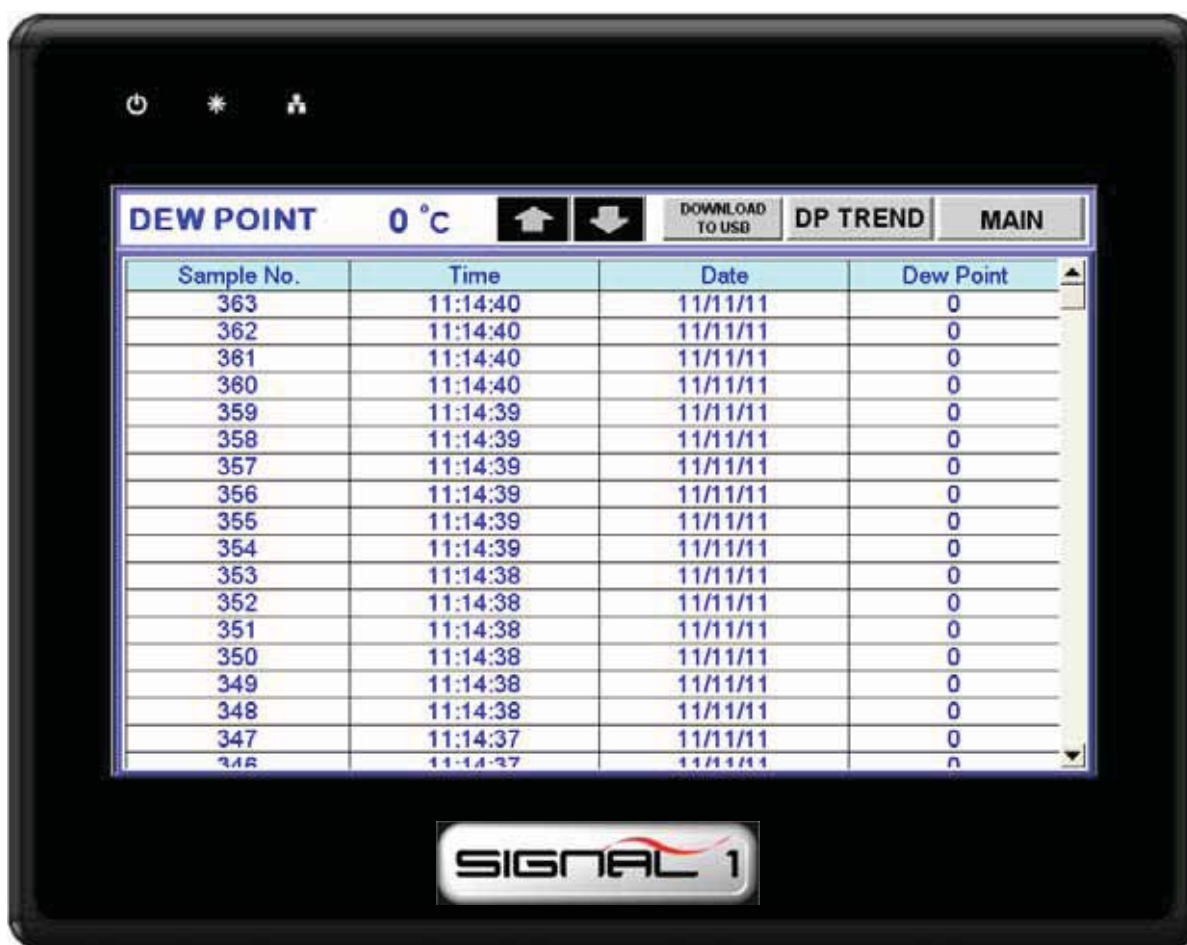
DEW POINT 0 °C DOWNLOAD TO USB DP TREND MAIN

| Sample No. | Time | Date | Dew Point |
|---|---|---|---|
| 363 | 11:14:40 | 11/11/11 | 0 |
| 362 | 11:14:40 | 11/11/11 | 0 |
| 361 | 11:14:40 | 11/11/11 | 0 |
| 360 | 11:14:40 | 11/11/11 | 0 |
| 359 | 11:14:39 | 11/11/11 | 0 |
| 358 | 11:14:39 | 11/11/11 | 0 |
| 357 | 11:14:39 | 11/11/11 | 0 |
| 356 | 11:14:39 | 11/11/11 | 0 |
| 355 | 11:14:39 | 11/11/11 | 0 |
| 354 | 11:14:39 | 11/11/11 | 0 |
| 353 | 11:14:38 | 11/11/11 | 0 |
| 352 | 11:14:38 | 11/11/11 | 0 |
| 351 | 11:14:38 | 11/11/11 | 0 |
| 350 | 11:14:38 | 11/11/11 | 0 |
| 349 | 11:14:38 | 11/11/11 | 0 |
| 348 | 11:14:38 | 11/11/11 | 0 |
| 347 | 11:14:37 | 11/11/11 | 0 |
| 346 | 11:14:37 | 11/11/11 | 0 |

SIGNAL 1